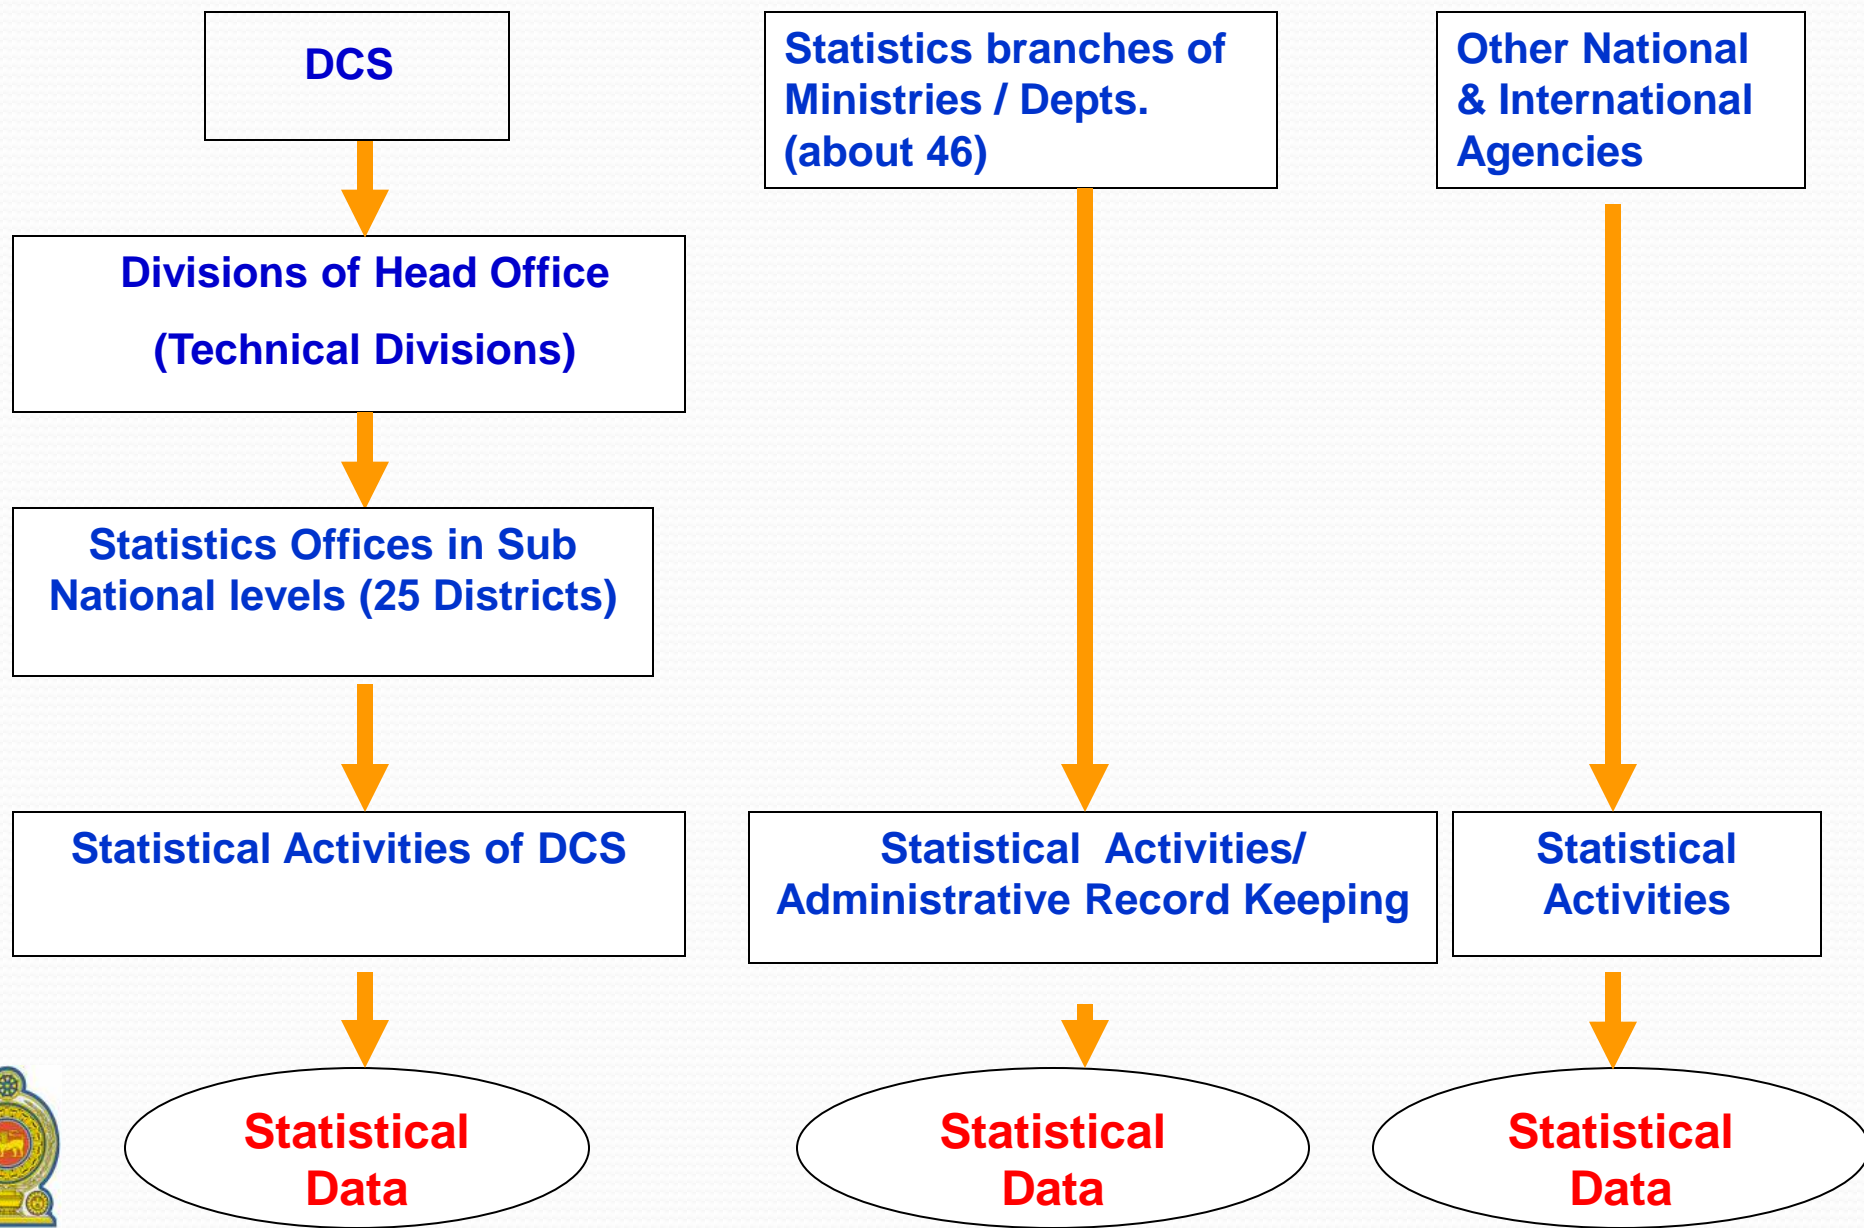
DCS

Divisions of Head Office

(Technical Divisions)

Statistics Offices in Sub National levels (25 Districts)

Statistical Activities of DCS

Statistical Data

Statistics branches of Ministries / Depts. (about 46)

Statistical Activities/ Administrative Record Keeping

Statistical Data

Other National & International Agencies

Statistical Activities

Statistical Data